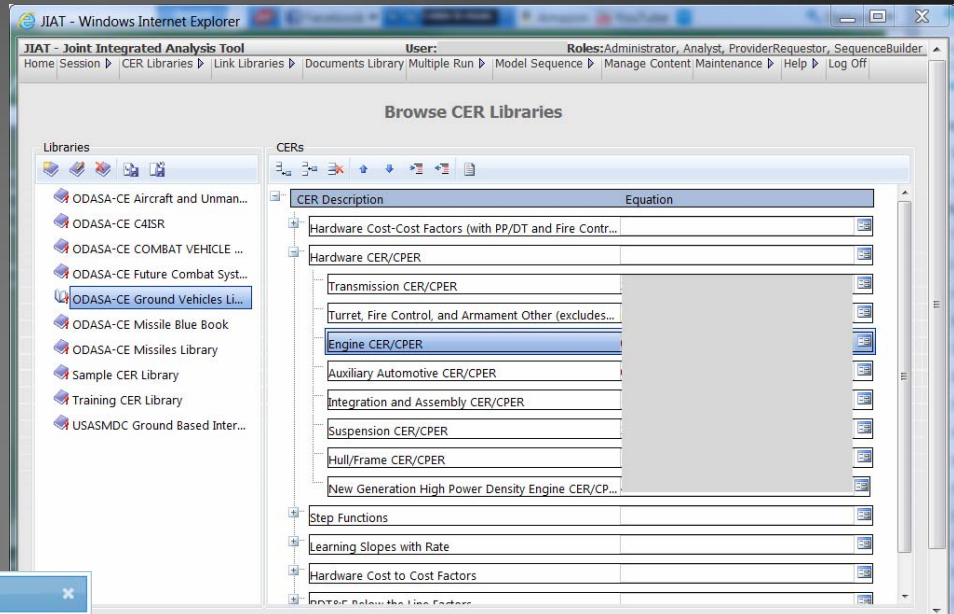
JIAT - Windows Internet Explorer

JIAT - Joint Integrated Analysis Tool
User:
Roles:Administrator, Analyst, ProviderRequestor, SequenceBuilder

Home | Session | CER Libraries | Link Libraries | Documents Library | Multiple Run | Model Sequence | Manage Content | Maintenance | Help | Log Off

Browse CER Libraries

Libraries

ODASA-CE Aircraft and Unman...
ODASA-CE C4ISR
ODASA-CE COMBAT VEHICLE ...
ODASA-CE Future Combat Syst...
ODASA-CE Ground Vehicles Li...
ODASA-CE Missile Blue Book
ODASA-CE Missiles Library
Sample CER Library
Training CER Library
USASMDC Ground Based Inter...

CERs

| CER Description | Equation |
|---|---|
| Hardware Cost-Cost Factors (with PP/DT and Fire Contr... | |
| Hardware CER/CPER | |
| Transmission CER/CPER | |
| Turret, Fire Control, and Armament Other (excludes... | |
| Engine CER/CPER | |
| Auxiliary Automotive CER/CPER | |
| Integration and Assembly CER/CPER | |
| Suspension CER/CPER | |
| Hull/Frame CER/CPER | |
| New Generation High Power Density Engine CER/CP... | |
| Step Functions | |
| Learning Slopes with Rate | |
| Hardware Cost to Cost Factors | |
| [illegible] Below the Line Factors | |